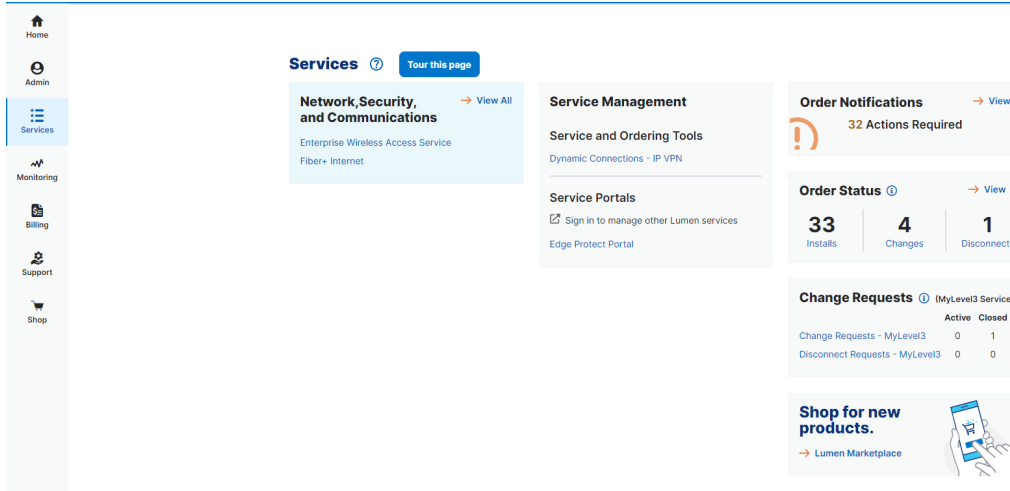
Home
Admin
Services
Monitoring
Billing
Support
Shop

Services
Tour this page

Network,Security, and Communications
→ View All
Enterprise Wireless Access Service
Fiber+ Internet

Service Management
Service and Ordering Tools
Dynamic Connections - IP VPN
Service Portals
Sign in to manage other Lumen services
Edge Protect Portal

Order Notifications
→ View
32 Actions Required

Order Status
→ View
33
Installs
4
Changes
1
Disconnect

Change Requests (MyLevel3 Service

| | Active | Closed |
|---|---|---|
| Change Requests - MyLevel3 | 0 | 1 |
| Disconnect Requests - MyLevel3 | 0 | 0 |

Shop for new products.
→ Lumen Marketplace